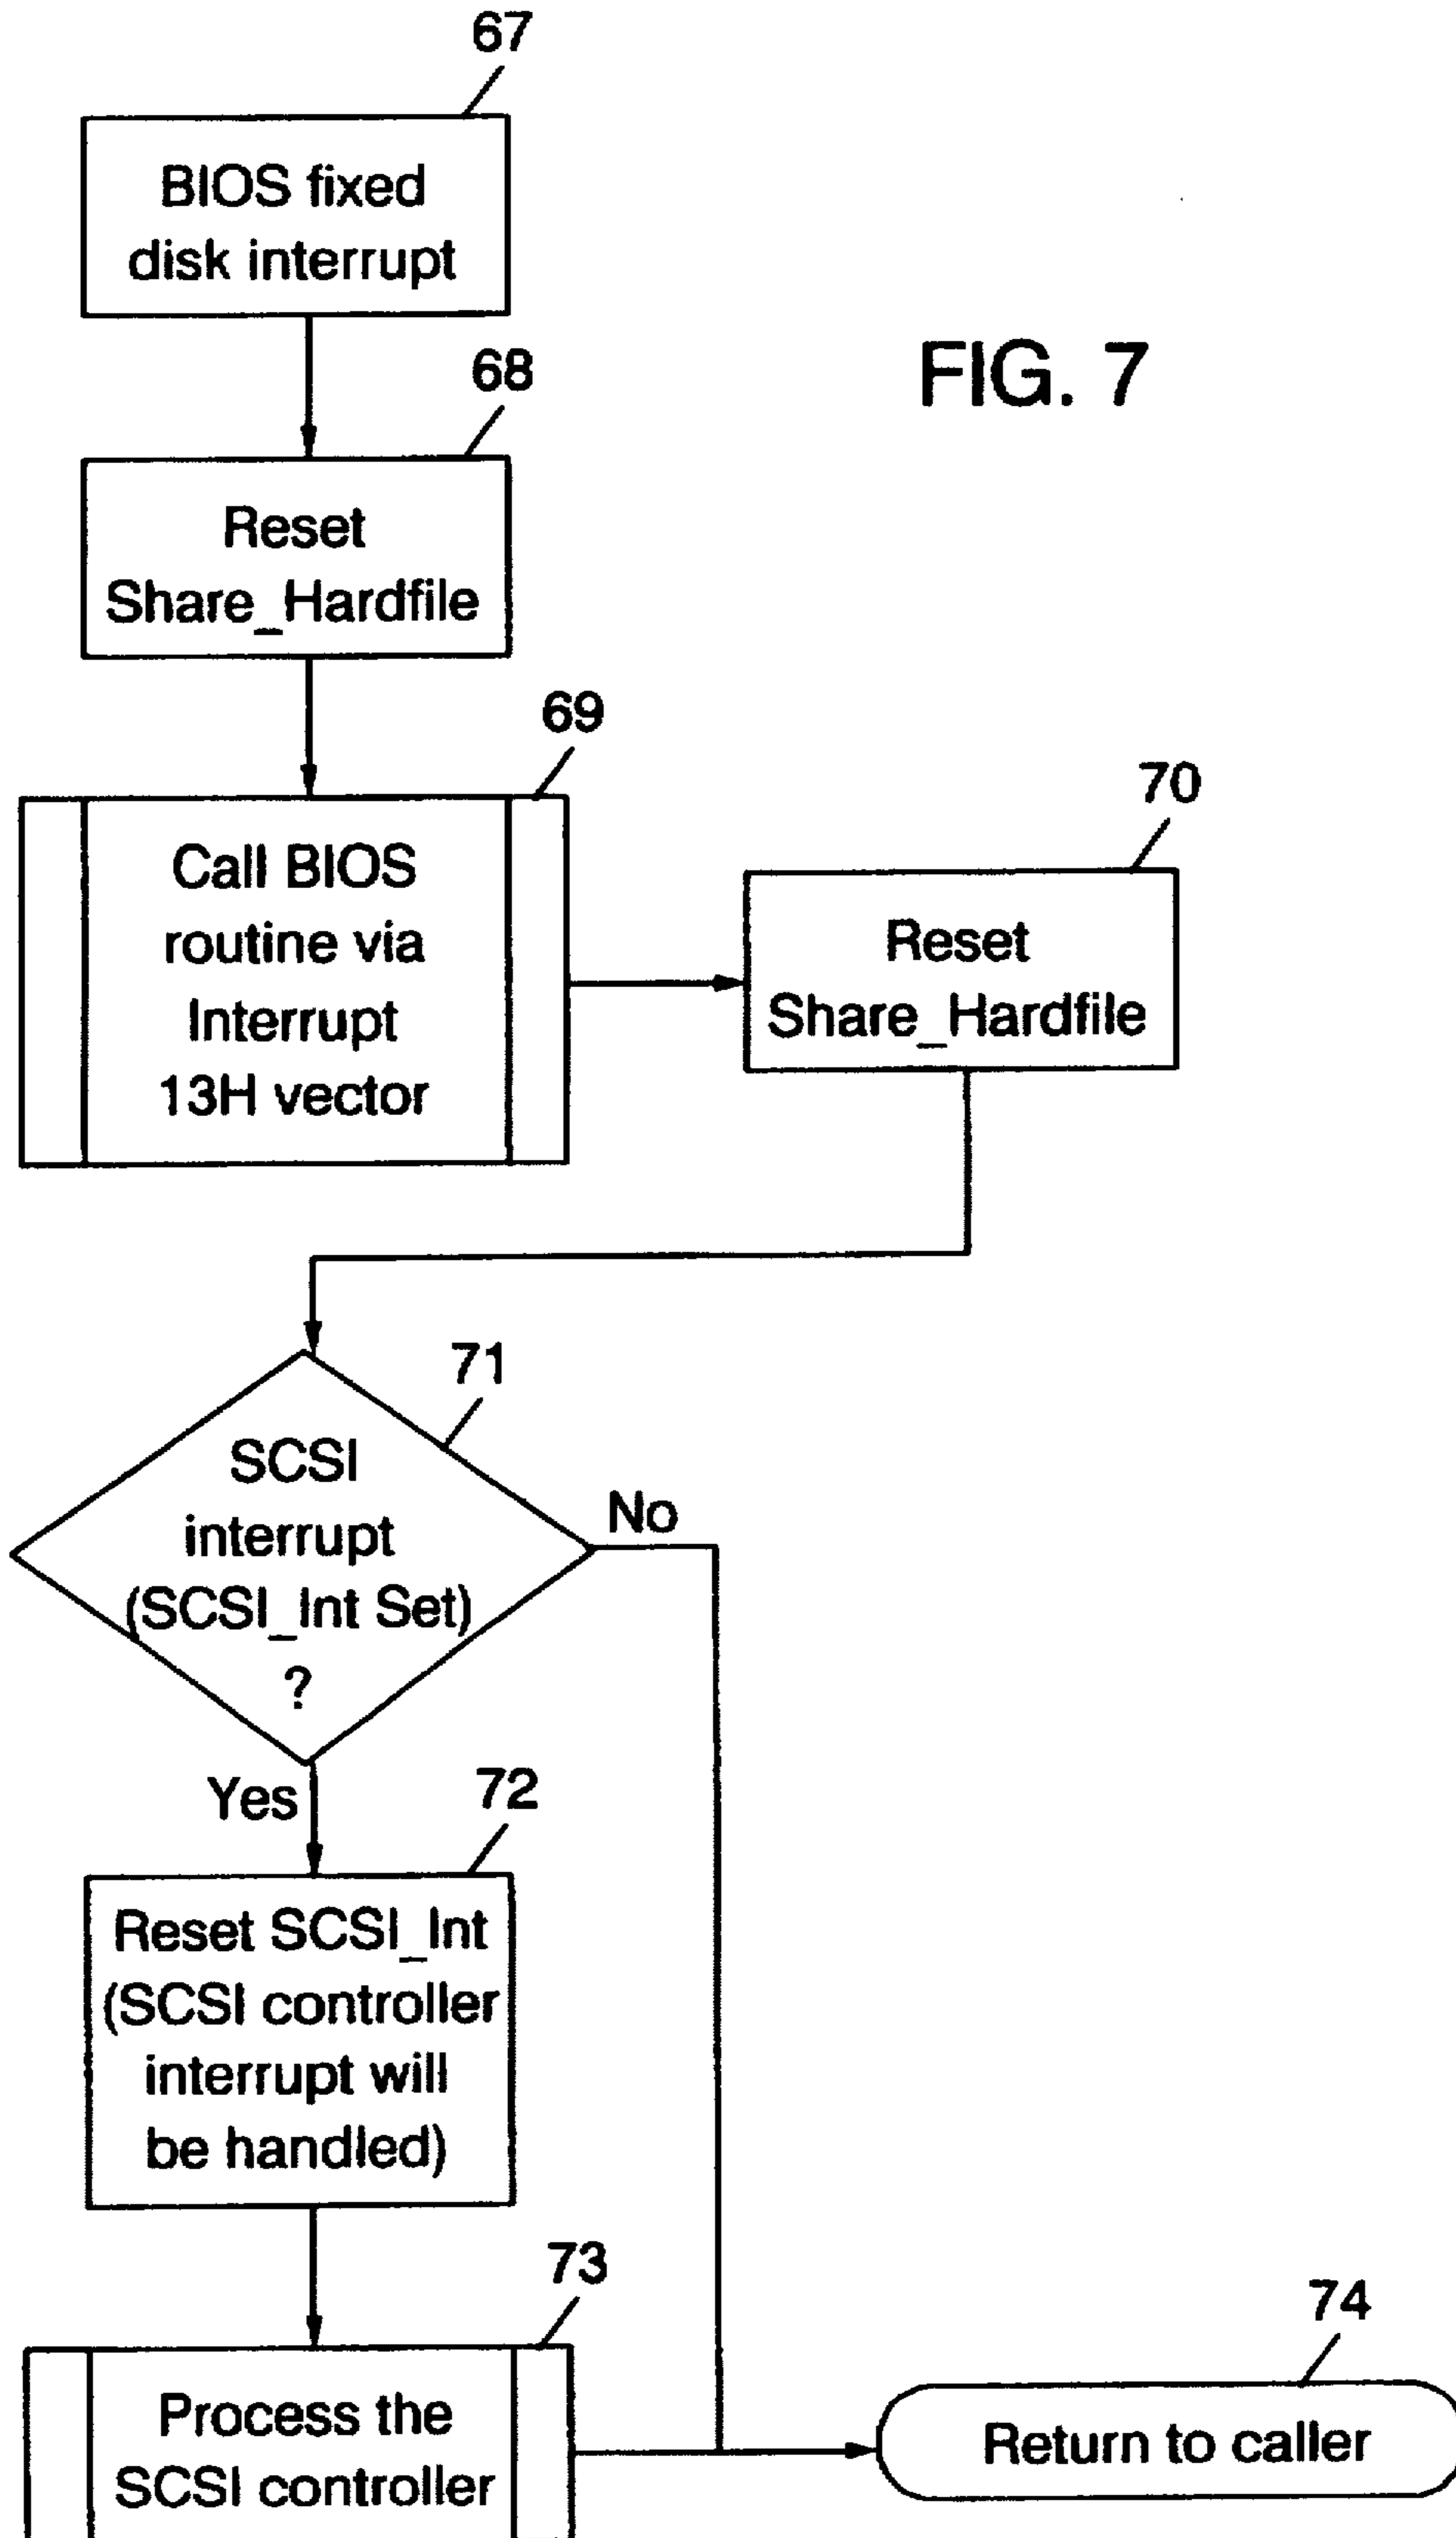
67

BIOS fixed disk interrupt

68

FIG. 7

Reset Share_Hardfile

69

70

Call BIOS routine via Interrupt 13H vector

Reset Share_Hardfile

71

SCSI interrupt (SCSI_Int Set) ?

No

Yes

72

Reset SCSI_Int (SCSI controller interrupt will be handled)

73

74

Process the SCSI controller

Return to caller